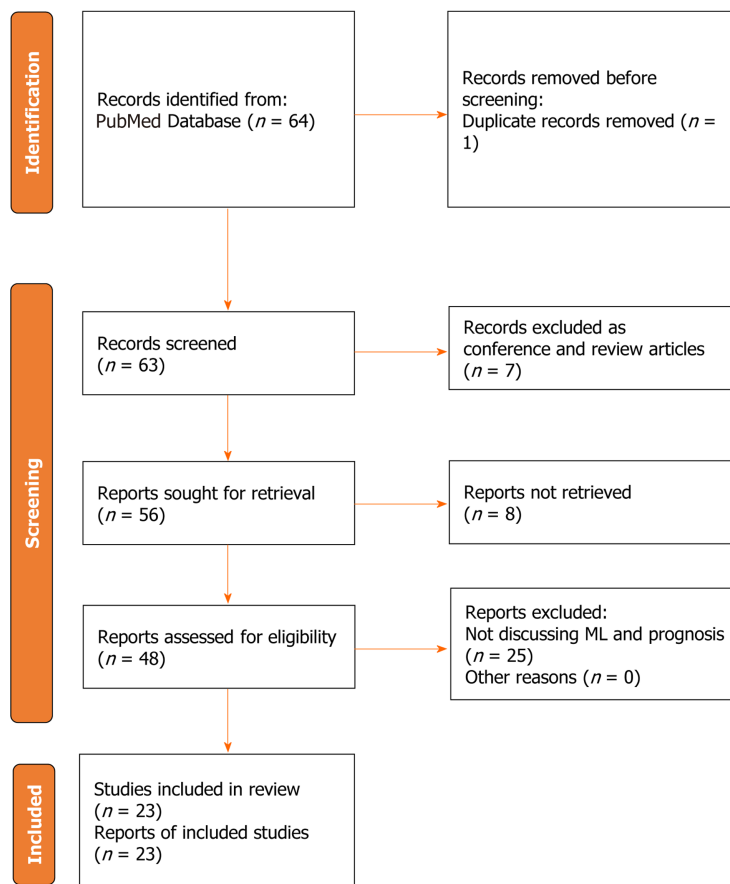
Identification

Records identified from:
PubMed Database ($n$ = 64)

Records removed before screening:
Duplicate records removed ($n$ = 1)

Screening

Records screened
($n$ = 63)

Records excluded as conference and review articles
($n$ = 7)

Reports sought for retrieval
($n$ = 56)

Reports not retrieved
($n$ = 8)

Reports assessed for eligibility
($n$ = 48)

Reports excluded:
Not discussing ML and prognosis
($n$ = 25)
Other reasons ($n$ = 0)

Included

Studies included in review
($n$ = 23)
Reports of included studies
($n$ = 23)